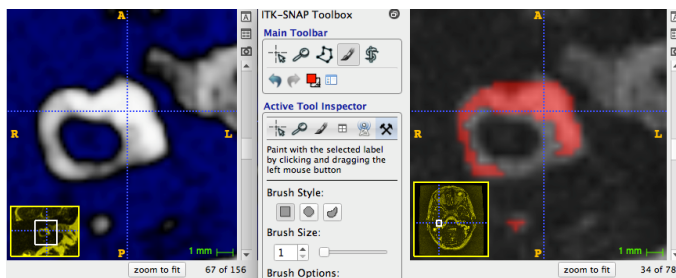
A

R

L

P

1 mm

zoom to fit

67 of 156

ITK-SNAP Toolbox

Main Toolbar

Active Tool Inspector

Paint with the selected label by clicking and dragging the left mouse button

Brush Style:

Brush Size:

1

Brush Options:

A

R

L

P

1 mm

zoom to fit

34 of 78